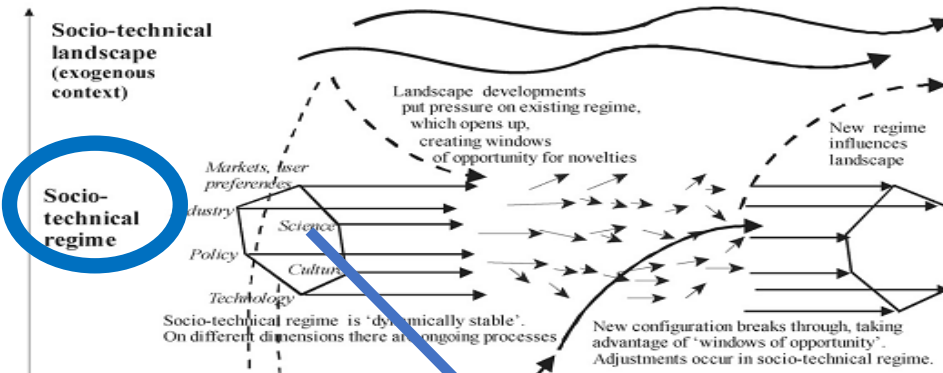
Socio-technical landscape (exogenous context)

Landscape developments put pressure on existing regime, which opens up, creating windows of opportunity for novelties

New regime influences landscape

Socio-technical regime

Markets, user preferences

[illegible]dustry

Science

Policy

Culture

Technology

Socio-technical regime is 'dy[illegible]mically stable'. On different dimensions there ar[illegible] ongoing processes

New configuration breaks through, taking advantage of 'windows of opportunity'. Adjustments occur in socio-technical regime.